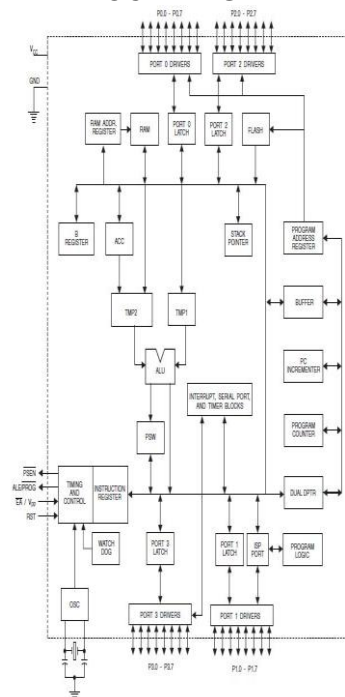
P0.0 - P0.7
P2.0 - P2.7
$V_{CC}$
GND
PORT 0 DRIVERS
PORT 2 DRIVERS
RAM ADDR. REGISTER
RAM
PORT 0 LATCH
PORT 2 LATCH
FLASH
B REGISTER
ACC
STACK POINTER
PROGRAM ADDRESS REGISTER
BUFFER
TMP2
TMP1
ALU
PC INCREMENTER
INTERRUPT, SERIAL PORT, AND TIMER BLOCKS
PROGRAM COUNTER
PSW
$\overline{PSEN}$
ALE/$\overline{PROG}$
$\overline{EA}$ / $V_{PP}$
RST
TIMING AND CONTROL
INSTRUCTION REGISTER
DUAL DPTR
WATCH DOG
PORT 3 LATCH
PORT 1 LATCH
ISP PORT
PROGRAM LOGIC
OSC
PORT 3 DRIVERS
PORT 1 DRIVERS
P3.0 - P3.7
P1.0 - P1.7